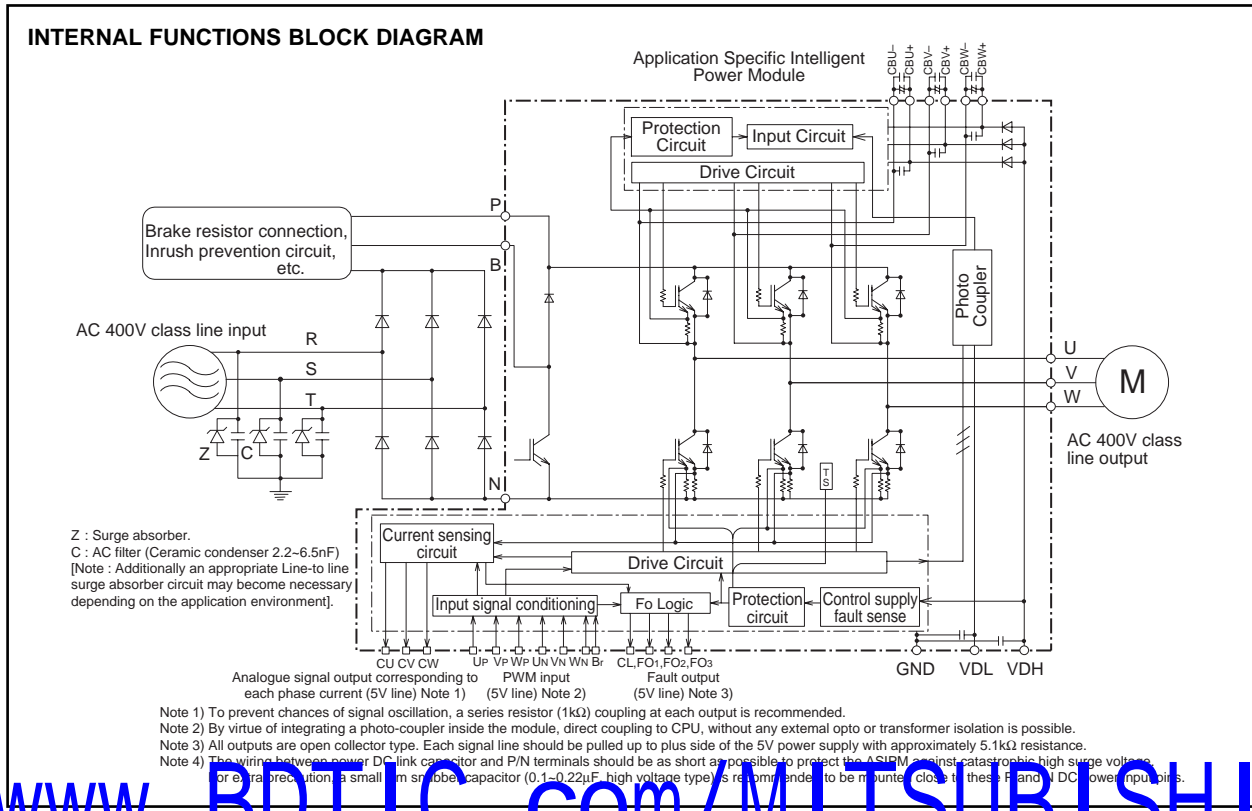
INTERNAL FUNCTIONS BLOCK DIAGRAM

Application Specific Intelligent Power Module

CBU– CBU+ CBV– CBV+ CBW– CBW+

Protection Circuit

Input Circuit

Drive Circuit

P

Brake resistor connection, Inrush prevention circuit, etc.

B

AC 400V class line input

R

S

T

Z C

N

Photo Coupler

U

V

W

M

AC 400V class line output

TS

Z : Surge absorber.
C : AC filter (Ceramic condenser 2.2~6.5nF)
[Note : Additionally an appropriate Line-to line surge absorber circuit may become necessary depending on the application environment].

Current sensing circuit

Drive Circuit

Input signal conditioning

Fo Logic

Protection circuit

Control supply fault sense

CU CV CW

UP VP WP UN VN WN Br

CL,FO1,FO2,FO3

GND VDL VDH

Analogue signal output corresponding to each phase current (5V line) Note 1)

PWM input (5V line) Note 2)

Fault output (5V line) Note 3)

Note 1) To prevent chances of signal oscillation, a series resistor (1k$\Omega$) coupling at each output is recommended.
Note 2) By virtue of integrating a photo-coupler inside the module, direct coupling to CPU, without any external opto or transformer isolation is possible.
Note 3) All outputs are open collector type. Each signal line should be pulled up to plus side of the 5V power supply with approximately 5.1k$\Omega$ resistance.
Note 4) The wiring between power DC link capacitor and P/N terminals should be as short as possible to protect the ASIPM against catastrophic high surge voltage. For extra precaution, a small film snubber capacitor (0.1~0.22$\mu$F, high voltage type) is recommended to be mounted close to these P and N DC power input pins.

www.BDTIC.com/MITSUBISHI